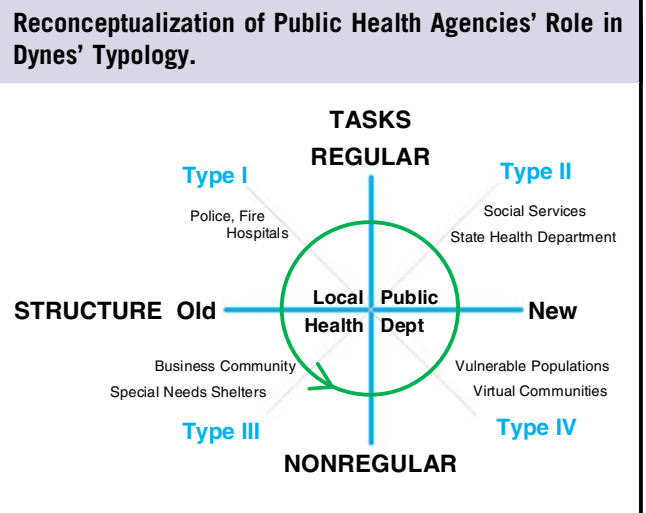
Reconceptualization of Public Health Agencies' Role in Dynes' Typology.

TASKS
REGULAR

Type I
Police, Fire
Hospitals

Type II
Social Services
State Health Department

STRUCTURE Old

Local Public
Health Dept

New

Business Community
Special Needs Shelters

Vulnerable Populations
Virtual Communities

Type III

Type IV

NONREGULAR